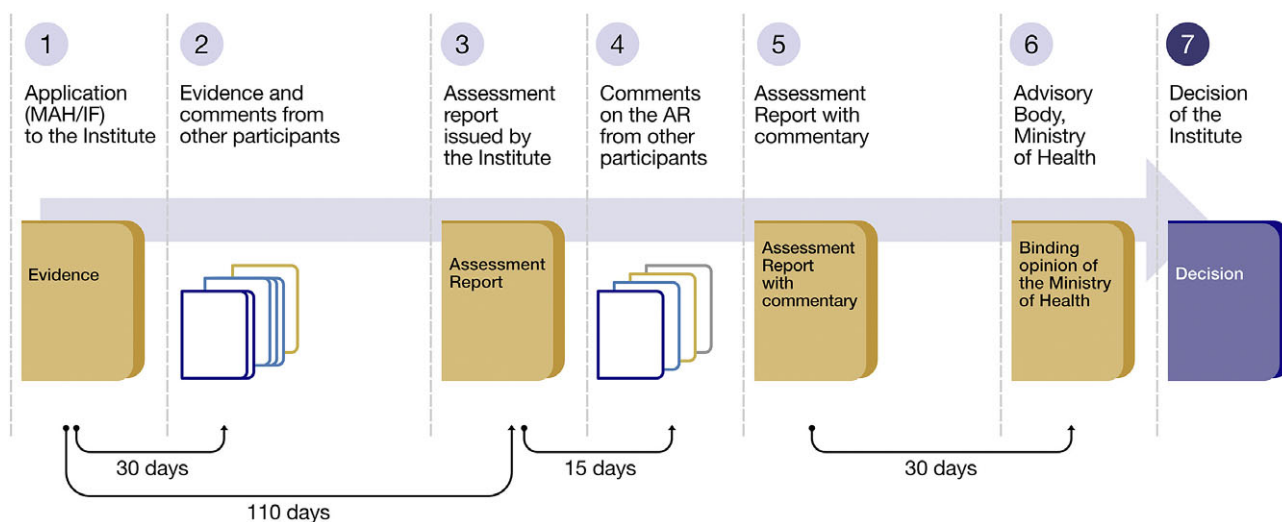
1
Application (MAH/IF) to the Institute

2
Evidence and comments from other participants

3
Assessment report issued by the Institute

4
Comments on the AR from other participants

5
Assessment Report with commentary

6
Advisory Body, Ministry of Health

7
Decision of the Institute

Evidence

Assessment Report

Assessment Report with commentary

Binding opinion of the Ministry of Health

Decision

30 days

15 days

30 days

110 days